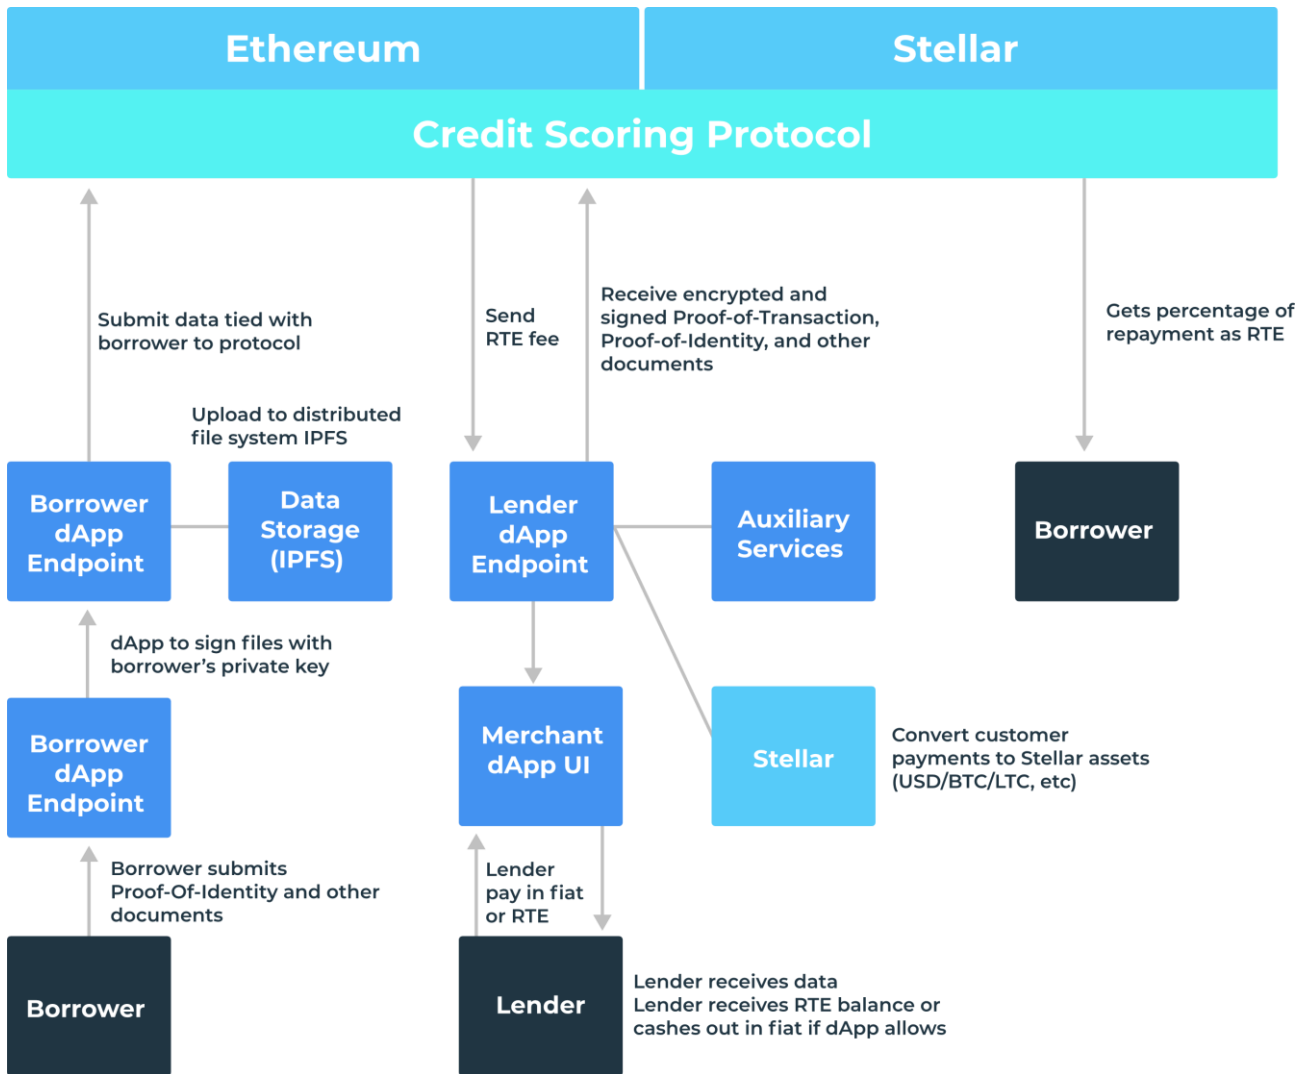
Ethereum

Stellar

Credit Scoring Protocol

Submit data tied with borrower to protocol

Send RTE fee

Receive encrypted and signed Proof-of-Transaction, Proof-of-Identity, and other documents

Gets percentage of repayment as RTE

Upload to distributed file system IPFS

Borrower dApp Endpoint

Data Storage (IPFS)

Lender dApp Endpoint

Auxiliary Services

Borrower

dApp to sign files with borrower's private key

Borrower dApp Endpoint

Merchant dApp UI

Stellar

Convert customer payments to Stellar assets (USD/BTC/LTC, etc)

Borrower submits Proof-Of-Identity and other documents

Lender pay in fiat or RTE

Borrower

Lender

Lender receives data
Lender receives RTE balance or cashes out in fiat if dApp allows